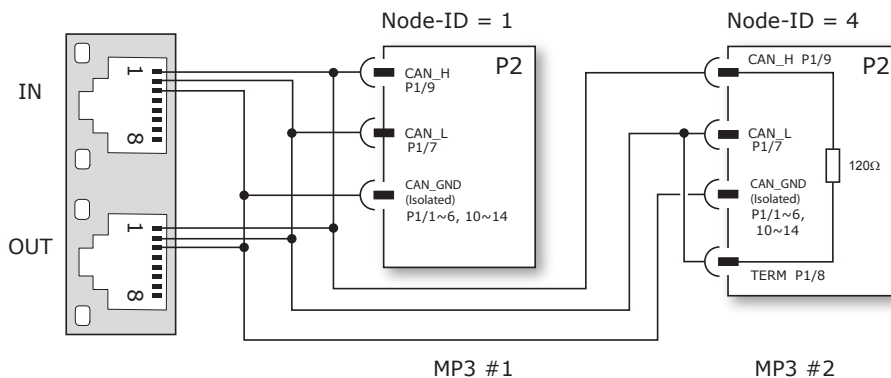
Node-ID = 1

Node-ID = 4

IN

1

8

OUT

1

8

P2

CAN_H
P1/9

CAN_L
P1/7

CAN_GND
(Isolated)
P1/1~6, 10~14

P2

CAN_H P1/9

CAN_L
P1/7

CAN_GND
(Isolated)
P1/1~6,
10~14

TERM P1/8

120Ω

MP3 #1

MP3 #2